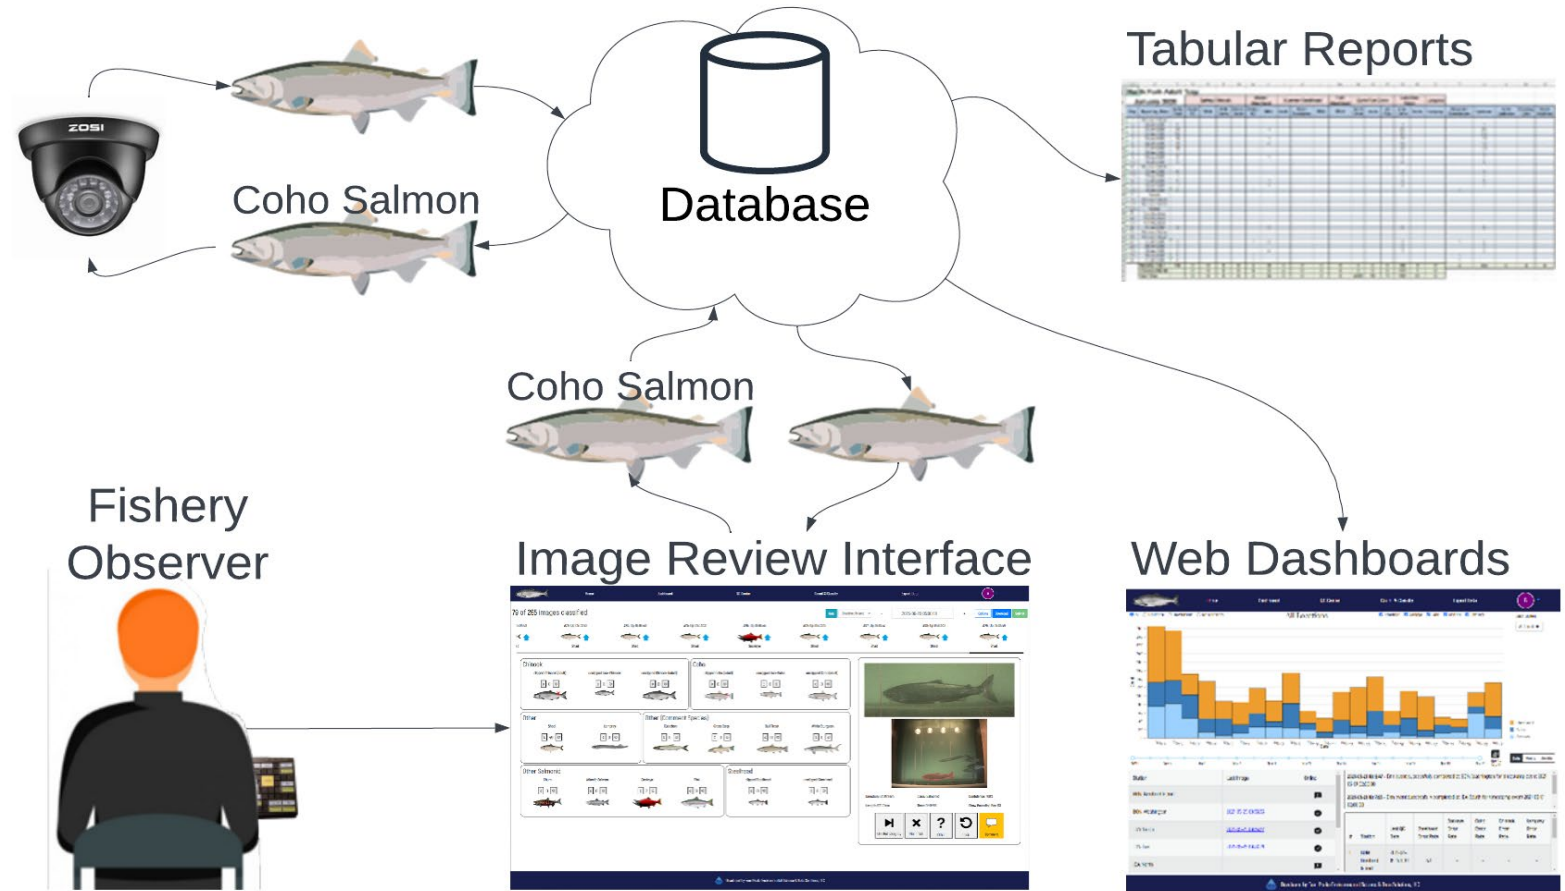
Tabular Reports

ZOSI

Coho Salmon

Database

Coho Salmon

Fishery Observer

Image Review Interface

Web Dashboards

79 of 265 Images classified

Chinook

Coho

Other

Other (Common Species)

Other Salmonid

Steelhead

All Locations